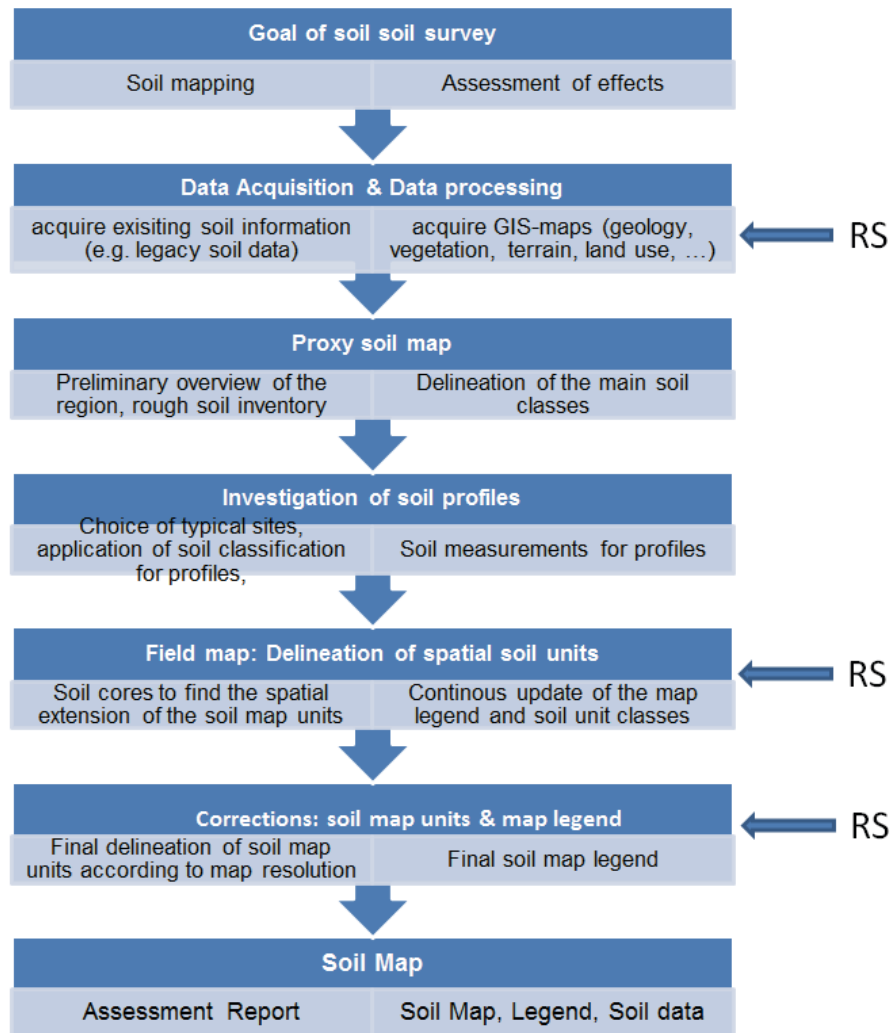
Goal of soil soil survey

Soil mapping

Assessment of effects

Data Acquisition & Data processing

acquire exisiting soil information (e.g. legacy soil data)

acquire GIS-maps (geology, vegetation, terrain, land use, …)

RS

Proxy soil map

Preliminary overview of the region, rough soil inventory

Delineation of the main soil classes

Investigation of soil profiles

Choice of typical sites, application of soil classification for profiles,

Soil measurements for profiles

Field map: Delineation of spatial soil units

Soil cores to find the spatial extension of the soil map units

Continous update of the map legend and soil unit classes

RS

Corrections: soil map units & map legend

Final delineation of soil map units according to map resolution

Final soil map legend

RS

Soil Map

Assessment Report

Soil Map, Legend, Soil data